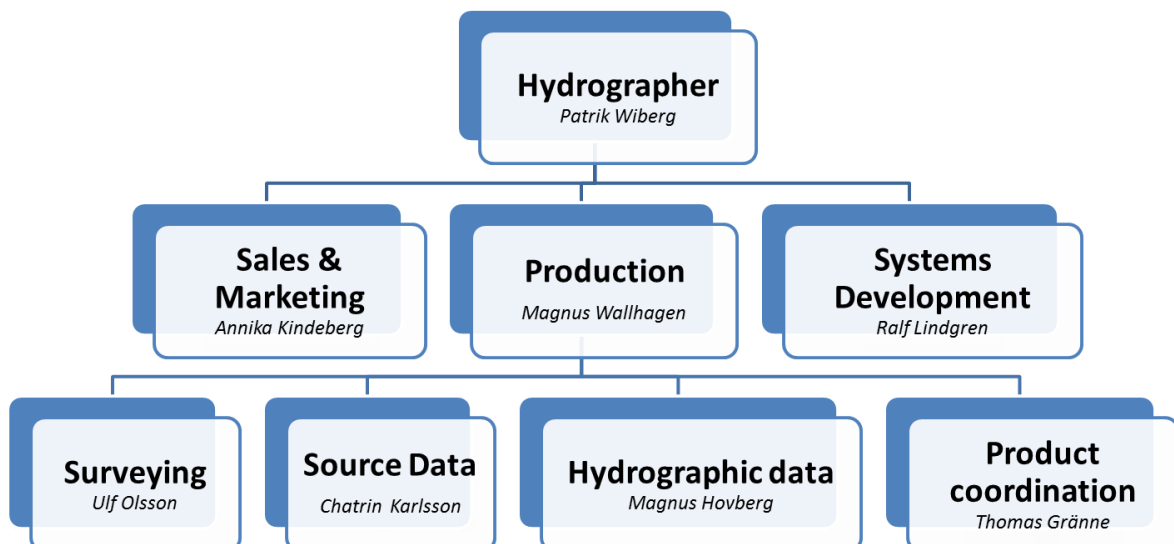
Hydrographer
Patrik Wiberg

Sales & Marketing
Annika Kindeberg

Production
Magnus Wallhagen

Systems Development
Ralf Lindgren

Surveying
Ulf Olsson

Source Data
Chatrin Karlsson

Hydrographic data
Magnus Hovberg

Product coordination
Thomas Gränne